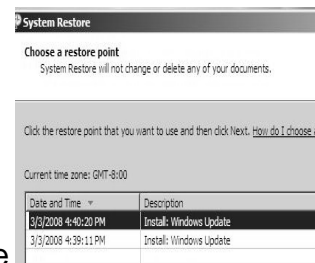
System Restore

Choose a restore point

System Restore will not change or delete any of your documents.

Click the restore point that you want to use and then click Next. How do I choose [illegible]

Current time zone: GMT-8:00

| Date and Time | Description |
|---|---|
| 3/3/2008 4:40:20 PM | Install: Windows Update |
| 3/3/2008 4:39:11 PM | Install: Windows Update |

e